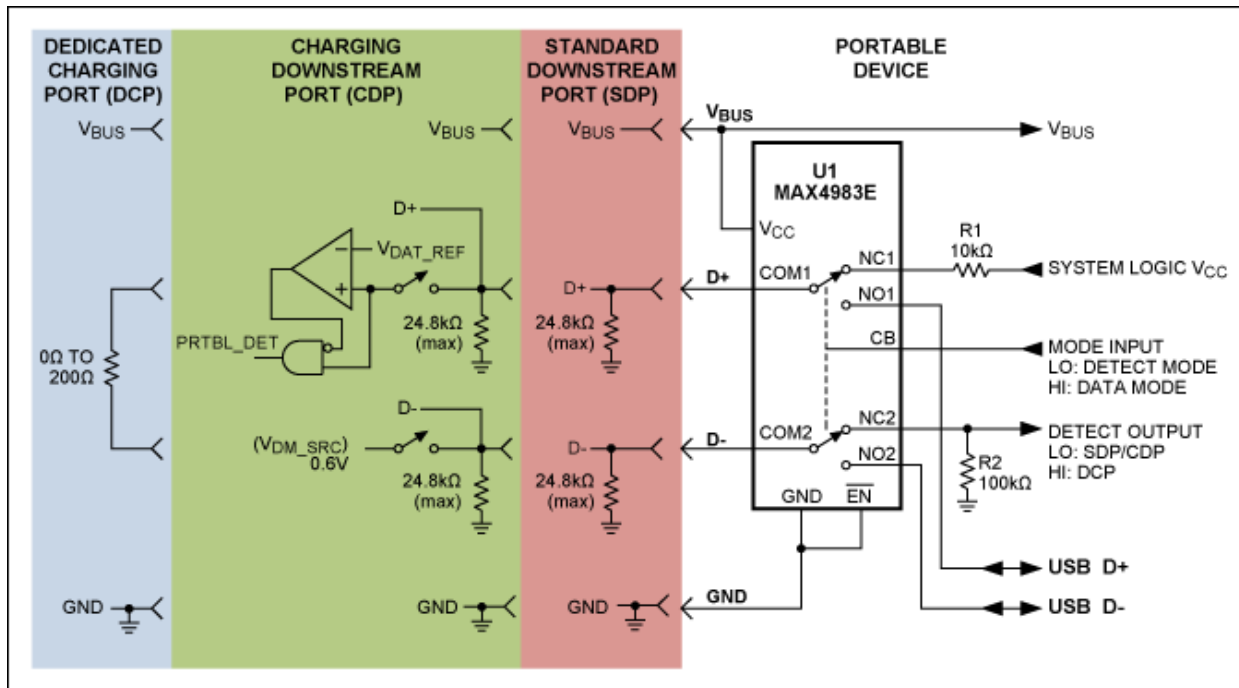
DEDICATED CHARGING PORT (DCP)

CHARGING DOWNSTREAM PORT (CDP)

STANDARD DOWNSTREAM PORT (SDP)

PORTABLE DEVICE

$V_{BUS}$

$V_{BUS}$

$V_{BUS}$

$V_{BUS}$

$V_{BUS}$

0Ω TO 200Ω

D+

$V_{DAT\_REF}$

PRTBL_DET

24.8kΩ (max)

D-

($V_{DM\_SRC}$) 0.6V

24.8kΩ (max)

GND

GND

D+

24.8kΩ (max)

D-

24.8kΩ (max)

GND

D+

D-

GND

U1
MAX4983E

$V_{CC}$

COM1

NC1

NO1

CB

COM2

NC2

NO2

GND

$\overline{EN}$

R1
10kΩ

SYSTEM LOGIC $V_{CC}$

MODE INPUT
LO: DETECT MODE
HI: DATA MODE

DETECT OUTPUT
LO: SDP/CDP
HI: DCP

R2
100kΩ

USB D+

USB D-